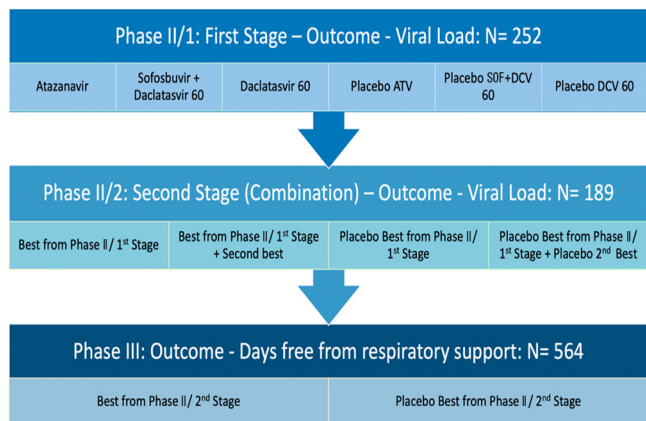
Phase II/1: First Stage – Outcome - Viral Load: N= 252

Atazanavir

Sofosbuvir + Daclatasvir 60

Daclatasvir 60

Placebo ATV

Placebo SOF+DCV 60

Placebo DCV 60

Phase II/2: Second Stage (Combination) – Outcome - Viral Load: N= 189

Best from Phase II/ 1$^{st}$ Stage

Best from Phase II/ 1$^{st}$ Stage + Second best

Placebo Best from Phase II/ 1$^{st}$ Stage

Placebo Best from Phase II/ 1$^{st}$ Stage + Placebo 2$^{nd}$ Best

Phase III: Outcome - Days free from respiratory support: N= 564

Best from Phase II/ 2$^{nd}$ Stage

Placebo Best from Phase II/ 2$^{nd}$ Stage